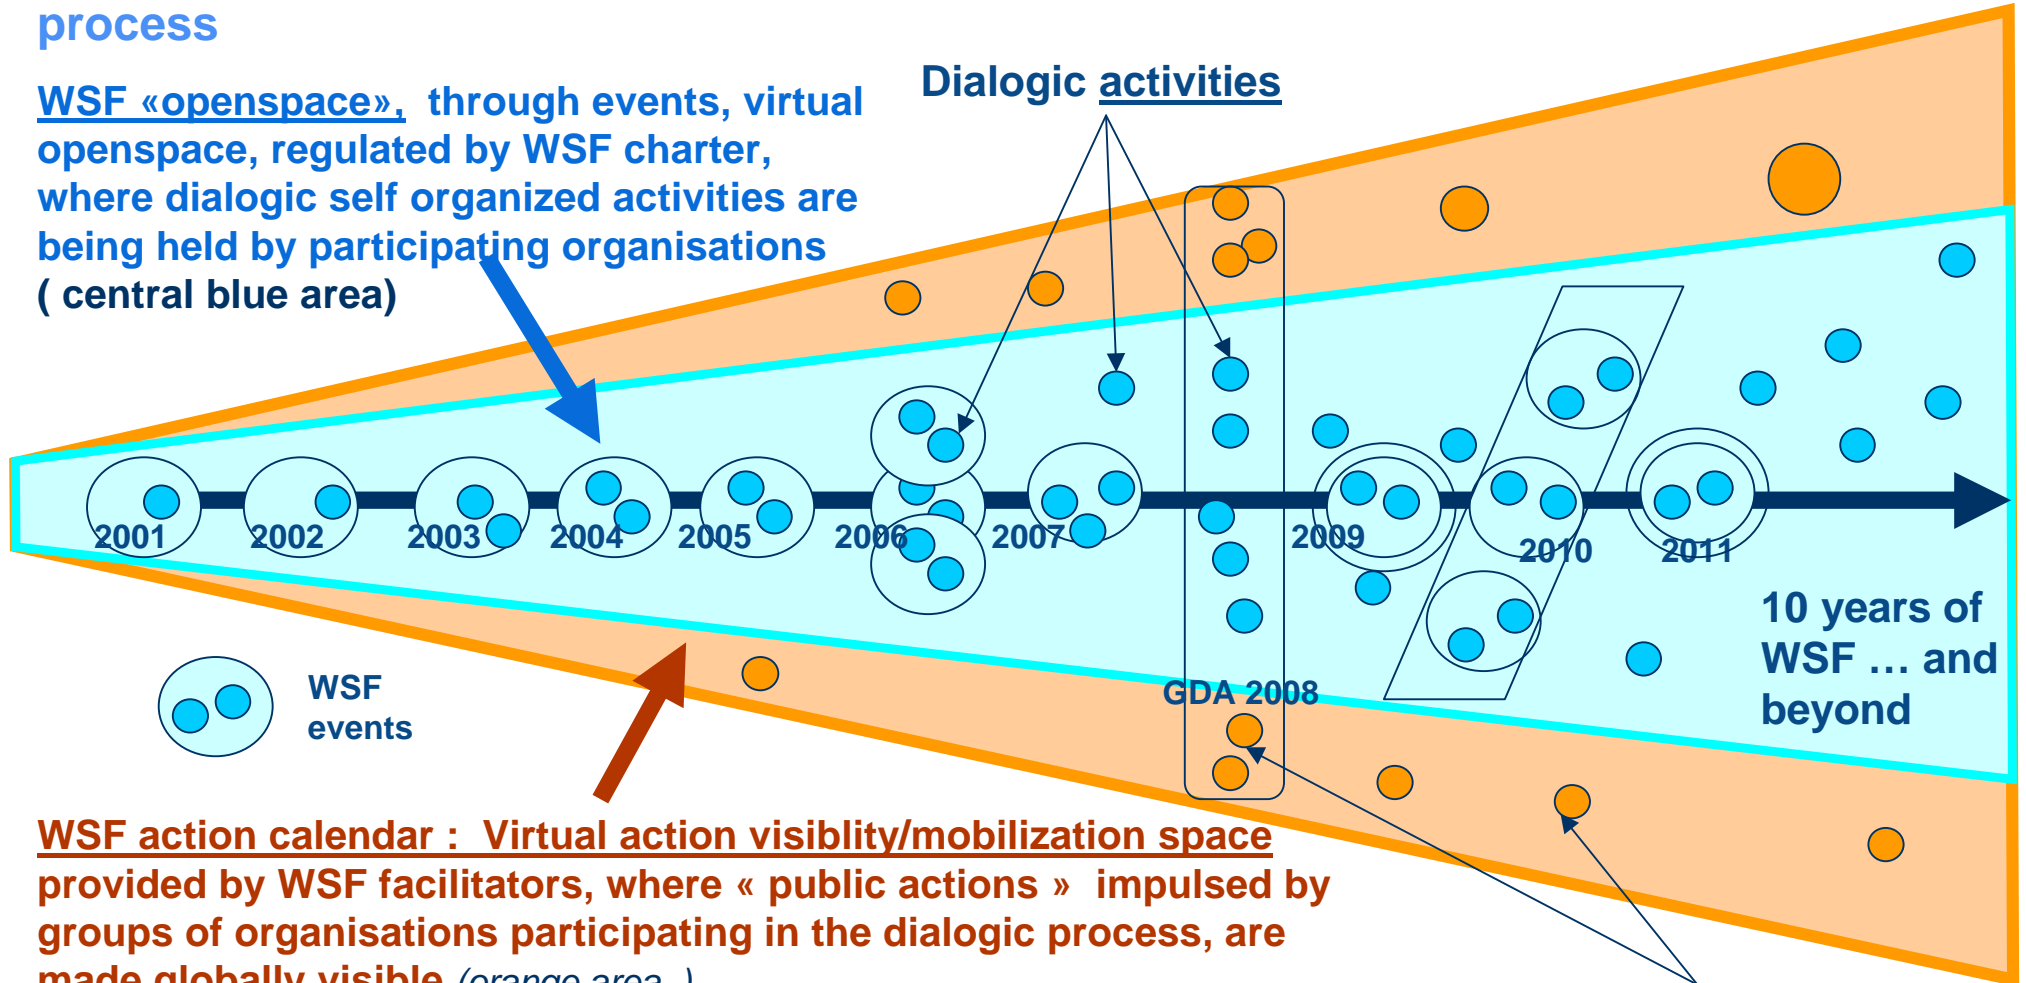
process

WSF «openspace», through events, virtual openspace, regulated by WSF charter, where dialogic self organized activities are being held by participating organisations ( central blue area)

Dialogic activities

2001 2002 2003 2004 2005 2006 2007 2009 2010 2011

GDA 2008

10 years of WSF … and beyond

WSF events

WSF action calendar : Virtual action visiblity/mobilization space provided by WSF facilitators, where « public actions » impulsed by groups of organisations participating in the dialogic process, are made globally visible (orange area )